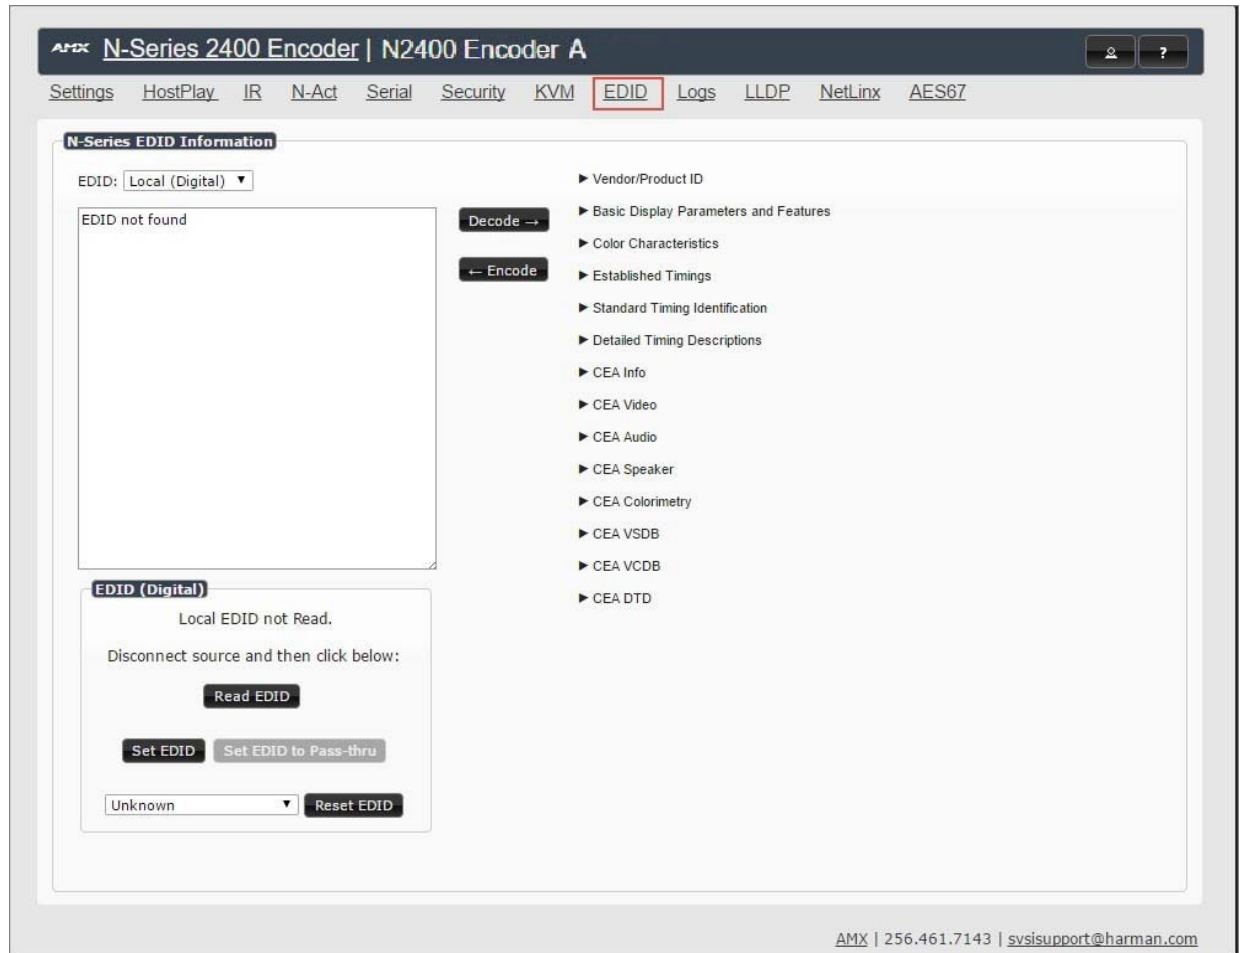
AMX N-Series 2400 Encoder | N2400 Encoder A

?

Settings HostPlay IR N-Act Serial Security KVM EDID Logs LLDP NetLinx AES67

N-Series EDID Information

EDID: Local (Digital)

EDID not found

Decode →

← Encode

► Vendor/Product ID
► Basic Display Parameters and Features
► Color Characteristics
► Established Timings
► Standard Timing Identification
► Detailed Timing Descriptions
► CEA Info
► CEA Video
► CEA Audio
► CEA Speaker
► CEA Colorimetry
► CEA VSDB
► CEA VCDB
► CEA DTD

EDID (Digital)

Local EDID not Read.

Disconnect source and then click below:

Read EDID

Set EDID Set EDID to Pass-thru

Unknown Reset EDID

AMX | 256.461.7143 | svsisupport@harman.com